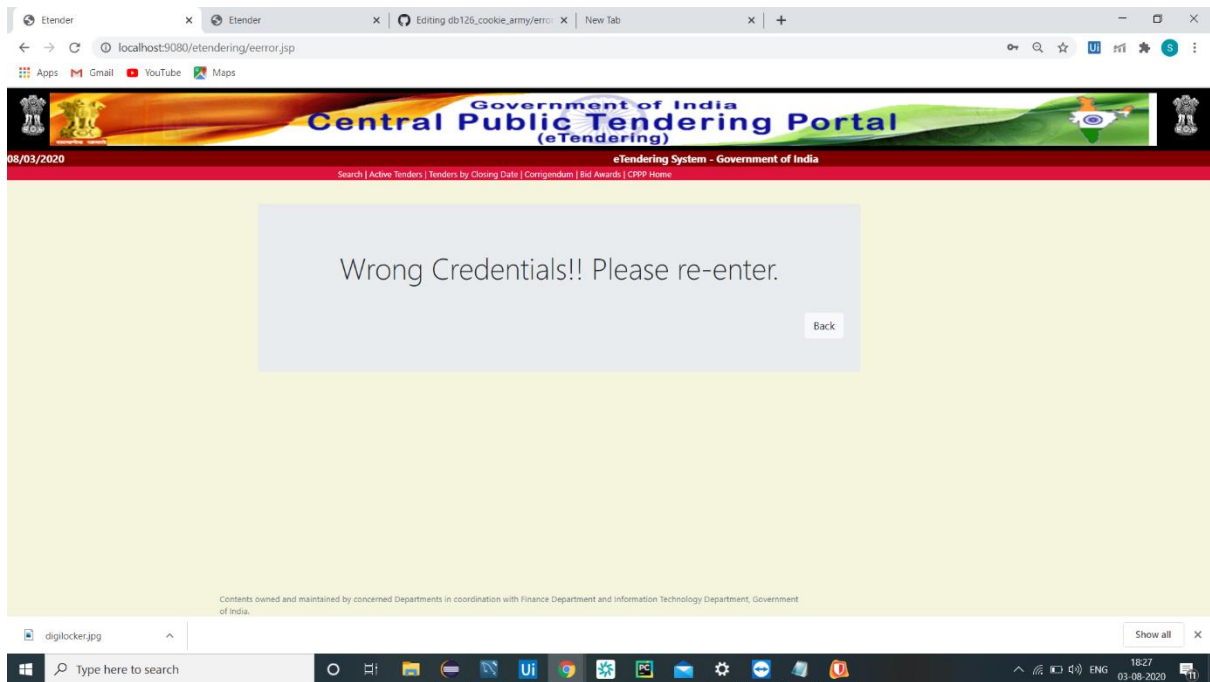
Etender × Etender × Editing db126_cookie_army/erro × New Tab × +

localhost:9080/etendering/eerror.jsp

Apps Gmail YouTube Maps

Government of India
Central Public Tendering Portal
(eTendering)

08/03/2020 eTendering System - Government of India

Search | Active Tenders | Tenders by Closing Date | Corrigendum | Bid Awards | CPPP Home

Wrong Credentials!! Please re-enter.

Back

Contents owned and maintained by concerned Departments in coordination with Finance Department and Information Technology Department, Government of India.

digilocker.jpg

Show all ×

Type here to search

ENG 18:27 03-08-2020